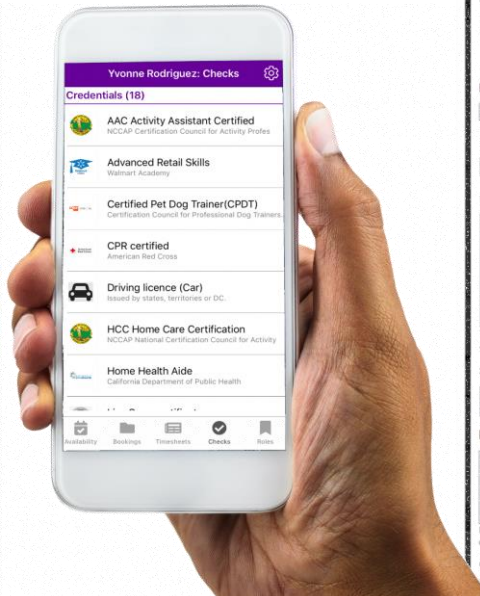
Yvonne Rodriguez: Checks

Credentials (18)

AAC Activity Assistant Certified
NCCAP Certification Council for Activity Profes

Advanced Retail Skills
Walmart Academy

Certified Pet Dog Trainer(CPDT)
Certification Council for Professional Dog Trainers.

CPR certified
American Red Cross

Driving licence (Car)
Issued by states, territories or DC.

HCC Home Care Certification
NCCAP National Certification Council for Activity

Home Health Aide
California Department of Public Health

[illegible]

Availability Bookings Timesheets Checks Roles